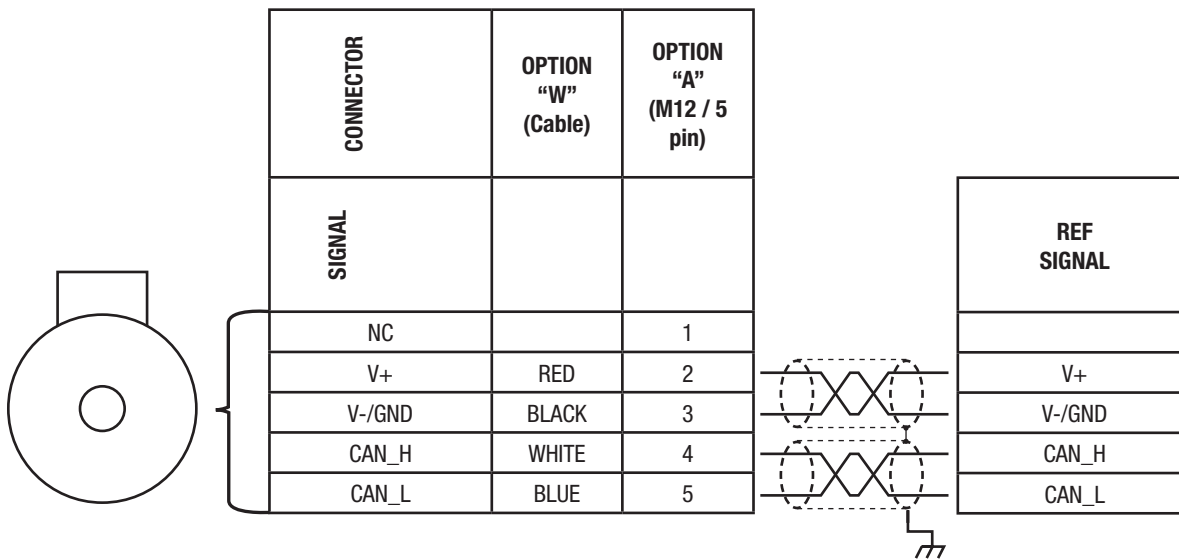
| CONNECTOR | OPTION "W" (Cable) | OPTION "A" (M12 / 5 pin) |
|---|---|---|
| SIGNAL | | |
| NC | | 1 |
| V+ | RED | 2 |
| V-/GND | BLACK | 3 |
| CAN_H | WHITE | 4 |
| CAN_L | BLUE | 5 |

| REF SIGNAL |
|---|
| |
| V+ |
| V-/GND |
| CAN_H |
| CAN_L |